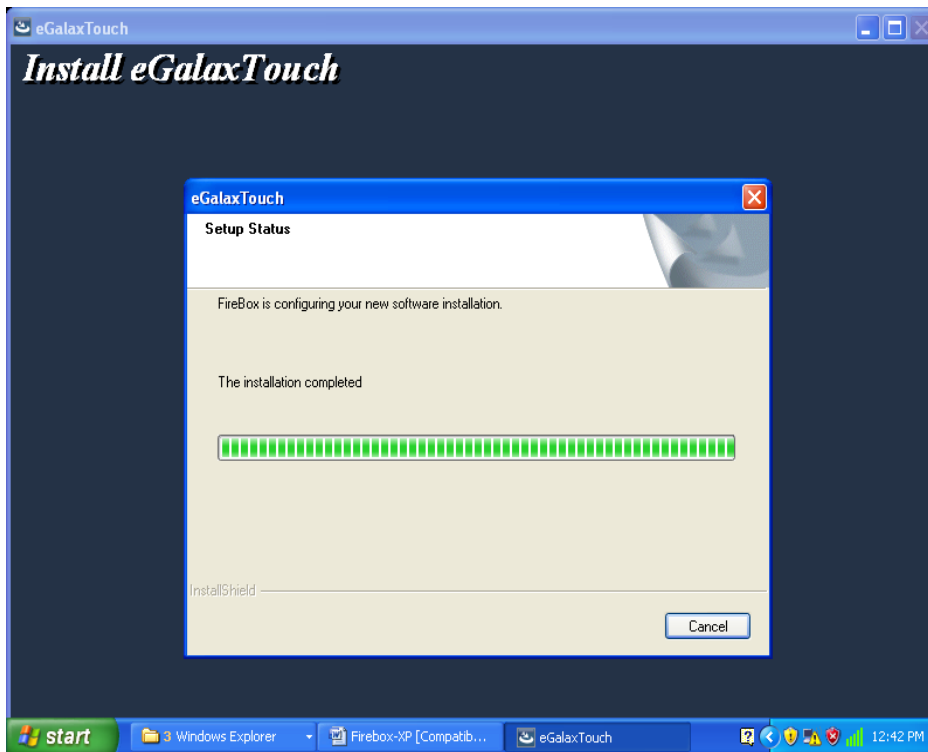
eGalaxTouch

Install eGalaxTouch

eGalaxTouch

Setup Status

FireBox is configuring your new software installation.

The installation completed

InstallShield

Cancel

start

3 Windows Explorer

Firebox-XP [Compatib...

eGalaxTouch

12:42 PM